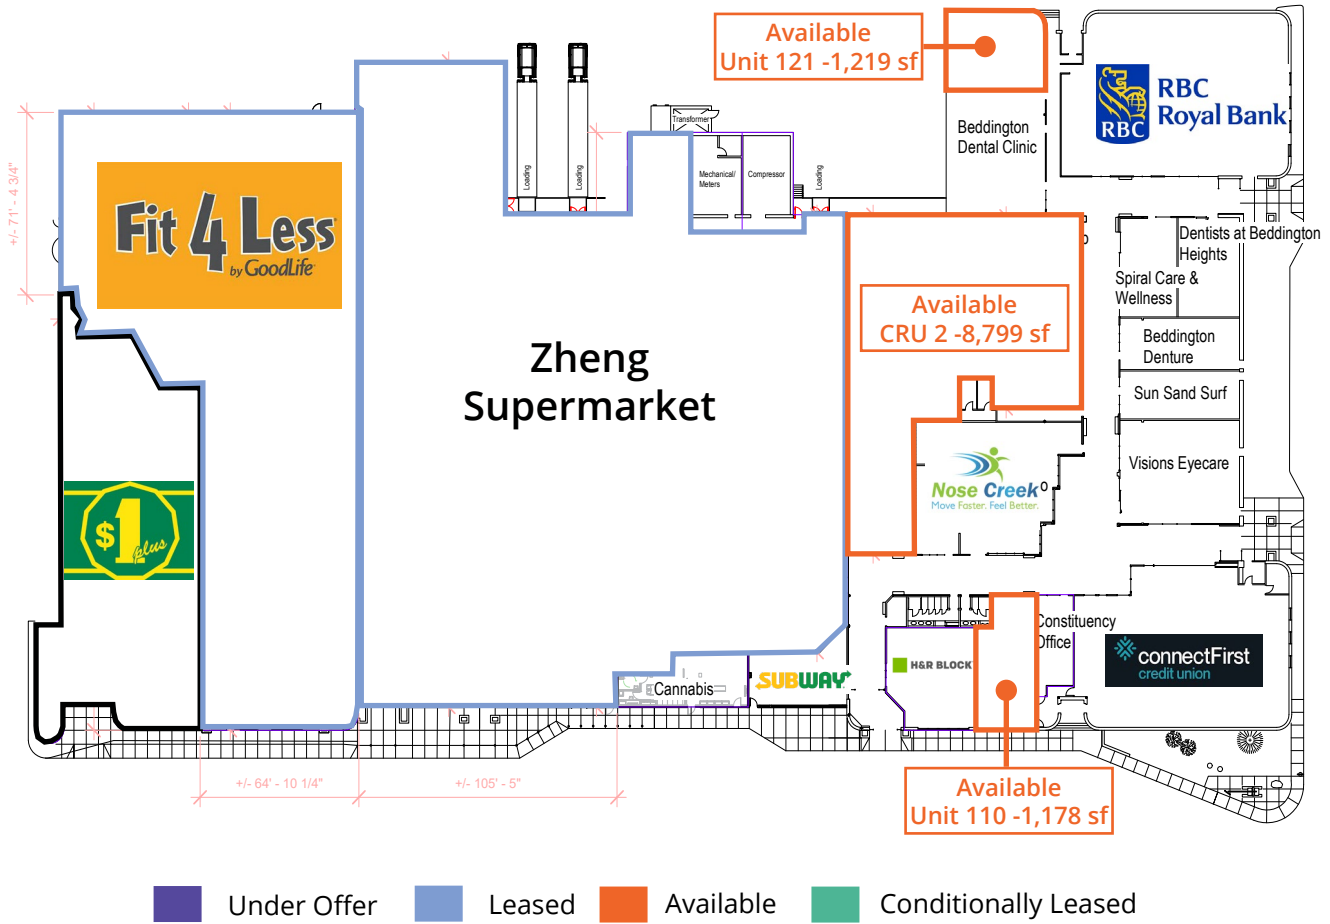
Available
Unit 121 -1,219 sf

RBC
RBC
Royal Bank

Beddington
Dental Clinic

Transformer

Mechanical/
Meters

Compressor

Loading

Loading

Loading

+/- 71' - 4 3/4"

Fit 4 Less
by GoodLife

Dentists at Beddington
Heights

Spiral Care &
Wellness

Available
CRU 2 -8,799 sf

Zheng
Supermarket

Beddington
Denture

Sun Sand Surf

Visions Eyecare

Nose Creek
Move Faster. Feel Better.

$1 plus

Constituency
Office

connectFirst
credit union

H&R BLOCK

Cannabis

SUBWAY

+/- 64' - 10 1/4"

+/- 105' - 5"

Available
Unit 110 -1,178 sf

Under Offer
Leased
Available
Conditionally Leased